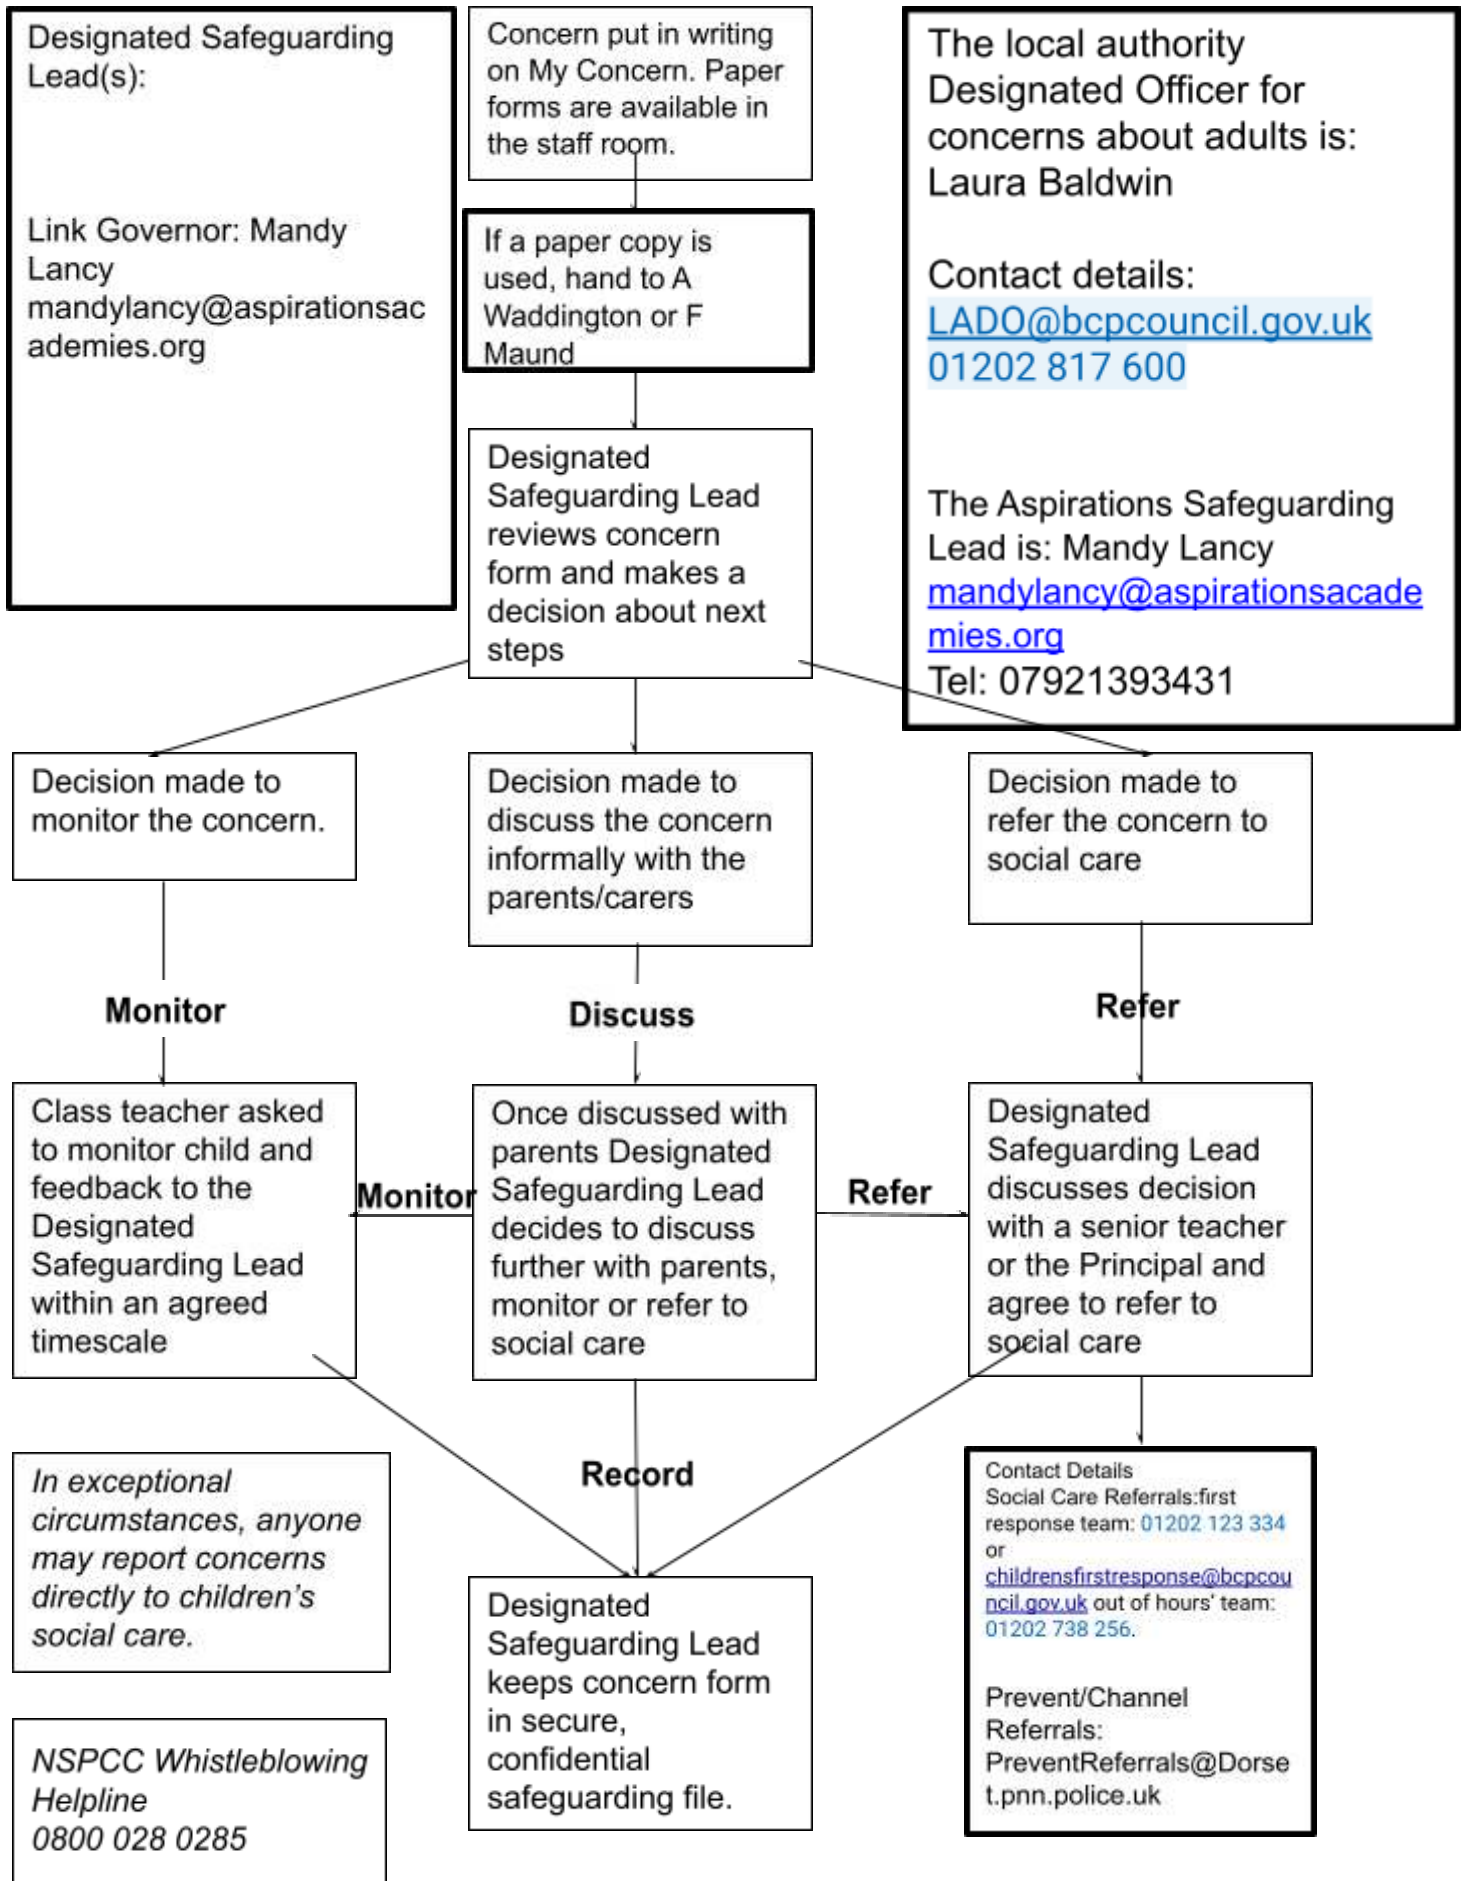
Designated Safeguarding Lead(s):

Link Governor: Mandy Lancy mandylancy@aspirationsacademies.org

Concern put in writing on My Concern. Paper forms are available in the staff room.

If a paper copy is used, hand to A Waddington or F Maund

Designated Safeguarding Lead reviews concern form and makes a decision about next steps

The local authority Designated Officer for concerns about adults is: Laura Baldwin

Contact details: LADO@bcpcouncil.gov.uk 01202 817 600

The Aspirations Safeguarding Lead is: Mandy Lancy mandylancy@aspirationsacademies.org Tel: 07921393431

Decision made to monitor the concern.

Decision made to discuss the concern informally with the parents/carers

Decision made to refer the concern to social care

Monitor

Discuss

Refer

Class teacher asked to monitor child and feedback to the Designated Safeguarding Lead within an agreed timescale

Monitor

Once discussed with parents Designated Safeguarding Lead decides to discuss further with parents, monitor or refer to social care

Refer

Designated Safeguarding Lead discusses decision with a senior teacher or the Principal and agree to refer to social care

Record

In exceptional circumstances, anyone may report concerns directly to children's social care.

Designated Safeguarding Lead keeps concern form in secure, confidential safeguarding file.

Contact Details Social Care Referrals:first response team: 01202 123 334 or childrensfirstresponse@bcpcouncil.gov.uk out of hours' team: 01202 738 256.

Prevent/Channel Referrals: PreventReferrals@Dorset.pnn.police.uk

NSPCC Whistleblowing Helpline 0800 028 0285